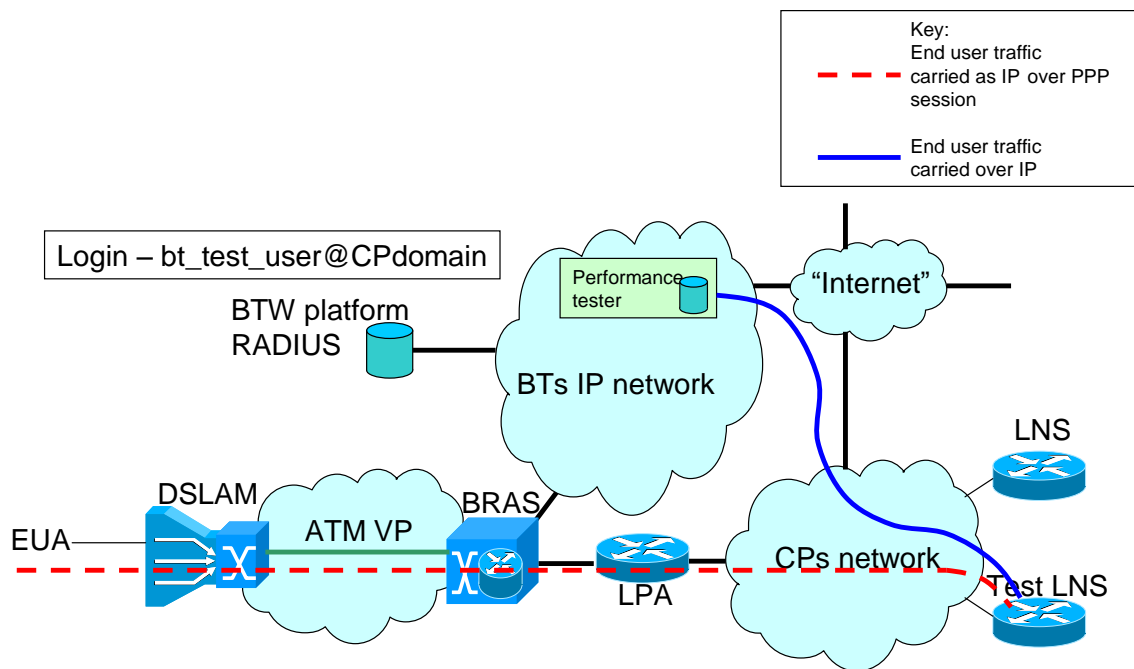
Key:
End user traffic carried as IP over PPP session

End user traffic carried over IP

Login – bt_test_user@CPdomain

Performance tester

BTW platform RADIUS

BTs IP network

"Internet"

LNS

DSLAM

BRAS

EUA

ATM VP

CPs network

Test LNS

LPA